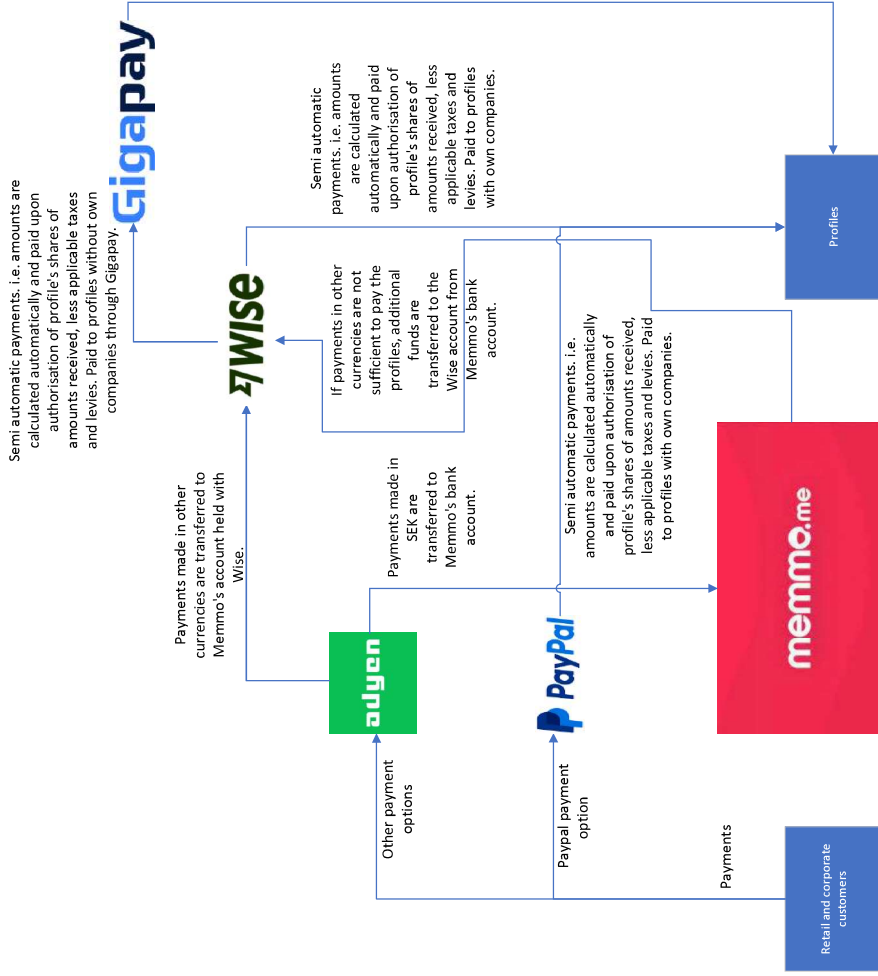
Gigapay

Semi automatic payments. i.e. amounts are calculated automatically and paid upon authorisation of profile's shares of amounts received, less applicable taxes and levies. Paid to profiles without own companies through Gigapay.

Semi automatic payments. i.e. amounts are calculated automatically and paid upon authorisation of profile's shares of amounts received, less applicable taxes and levies. Paid to profiles with own companies.

Profiles

WISE

If payments in other currencies are not sufficient to pay the profiles, additional funds are transferred to the Wise account from Memmo's bank account.

Semi automatic payments. i.e. amounts are calculated automatically and paid upon authorisation of profile's shares of amounts received, less applicable taxes and levies. Paid to profiles with own companies.

Payments made in other currencies are transferred to Memmo's account held with Wise.

Payments made in SEK are transferred to Memmo's bank account.

memmo.me

adyen

PayPal

Other payment options

Paypal payment option

Payments

Retail and corporate customers